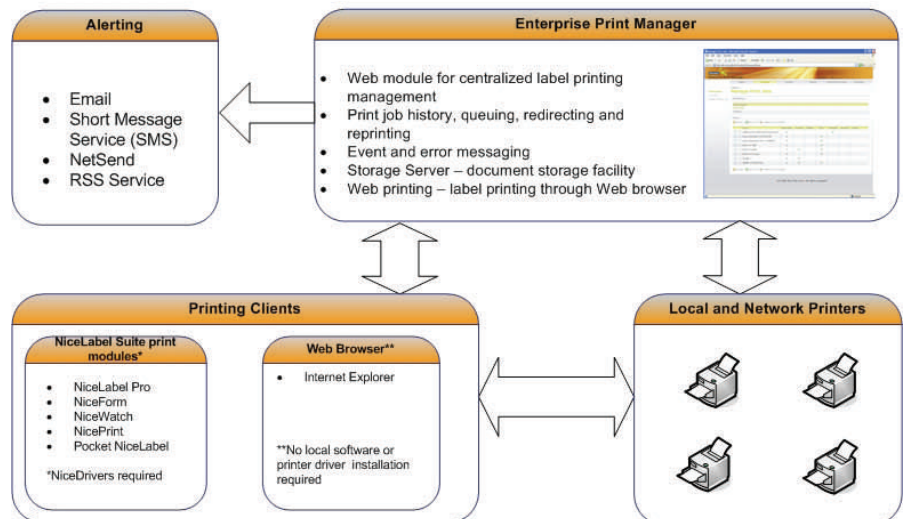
Alerting

- Email
- Short Message Service (SMS)
- NetSend
- RSS Service

Enterprise Print Manager

- Web module for centralized label printing management
- Print job history, queuing, redirecting and reprinting
- Event and error messaging
- Storage Server – document storage facility
- Web printing – label printing through Web browser

Printing Clients

NiceLabel Suite print modules*

- NiceLabel Pro
- NiceForm
- NiceWatch
- NicePrint
- Pocket NiceLabel

*NiceDrivers required

Web Browser**

- Internet Explorer

**No local software or printer driver installation required

Local and Network Printers